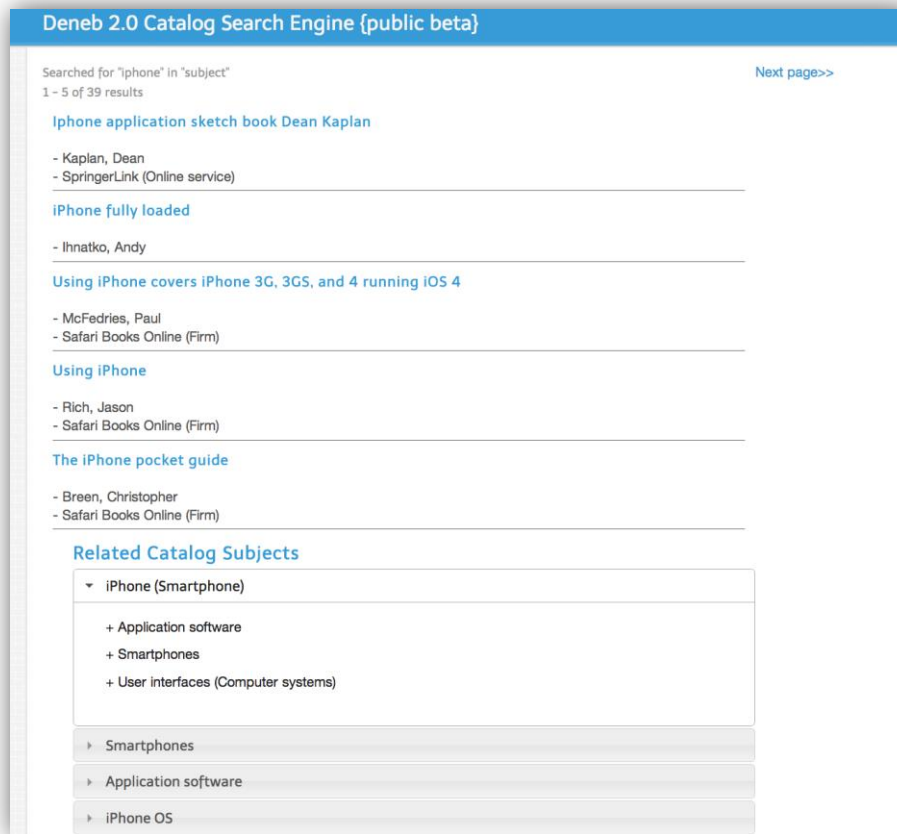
Deneb 2.0 Catalog Search Engine {public beta}

Searched for "iphone" in "subject"
1 - 5 of 39 results

Next page>>

Iphone application sketch book Dean Kaplan

- Kaplan, Dean
- SpringerLink (Online service)

iPhone fully loaded

- Ihnatko, Andy

Using iPhone covers iPhone 3G, 3GS, and 4 running iOS 4

- McFedries, Paul
- Safari Books Online (Firm)

Using iPhone

- Rich, Jason
- Safari Books Online (Firm)

The iPhone pocket guide

- Breen, Christopher
- Safari Books Online (Firm)

Related Catalog Subjects

iPhone (Smartphone)

+ Application software
+ Smartphones
+ User interfaces (Computer systems)

Smartphones

Application software

iPhone OS